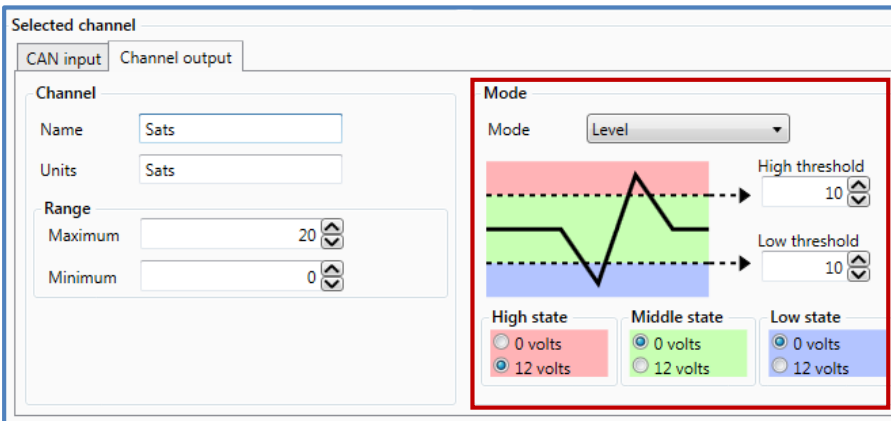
Selected channel

CAN input | Channel output

Channel

Name Sats

Units Sats

Range

Maximum 20

Minimum 0

Mode

Mode Level

High threshold 10

Low threshold 10

High state
0 volts
12 volts

Middle state
0 volts
12 volts

Low state
0 volts
12 volts